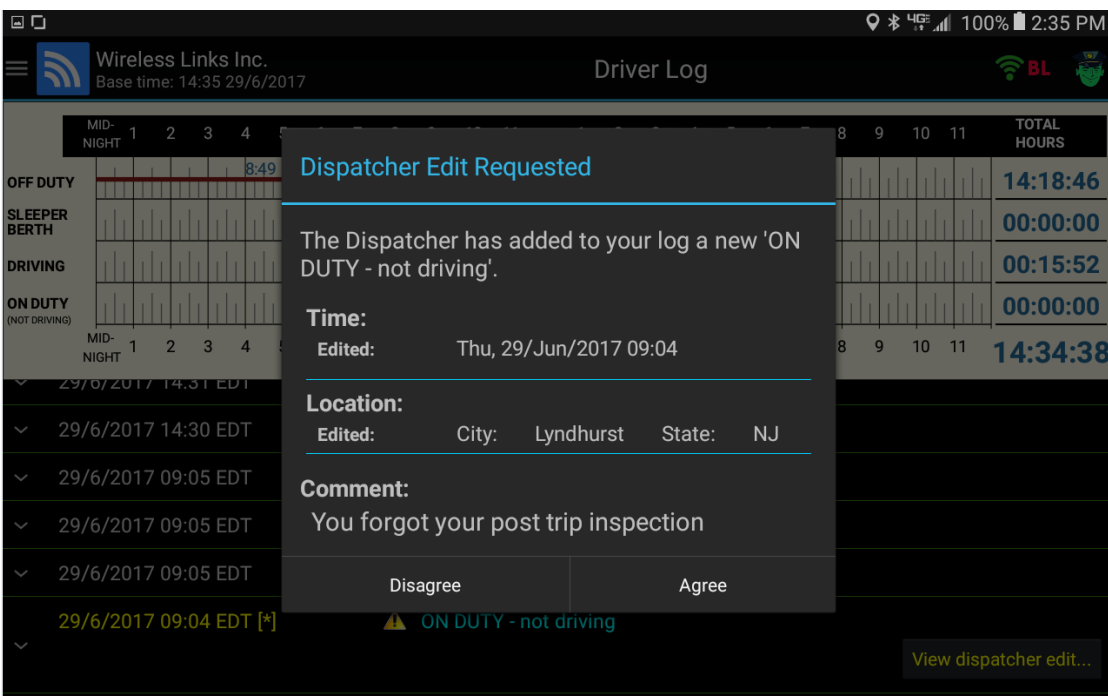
100% 2:35 PM

Wireless Links Inc.
Base time: 14:35 29/6/2017

Driver Log

BL

| MID-NIGHT | 1 | 2 | 3 | 4 | 8 | 9 | 10 | 11 | TOTAL HOURS |
|---|---|---|---|---|---|---|---|---|---|
| OFF DUTY | | | | 8:49 | | | | | 14:18:46 |
| SLEEPER BERTH | | | | | | | | | 00:00:00 |
| DRIVING | | | | | | | | | 00:15:52 |
| ON DUTY (NOT DRIVING) | | | | | | | | | 00:00:00 |
| MID-NIGHT | 1 | 2 | 3 | 4 | 8 | 9 | 10 | 11 | 14:34:38 |

29/6/2017 14:31 EDT
29/6/2017 14:30 EDT
29/6/2017 09:05 EDT
29/6/2017 09:05 EDT
29/6/2017 09:05 EDT
29/6/2017 09:04 EDT [*] ON DUTY - not driving

View dispatcher edit...

Dispatcher Edit Requested

The Dispatcher has added to your log a new 'ON DUTY - not driving'.

Time:
Edited: Thu, 29/Jun/2017 09:04

Location:
Edited: City: Lyndhurst State: NJ

Comment:
You forgot your post trip inspection

Disagree
Agree